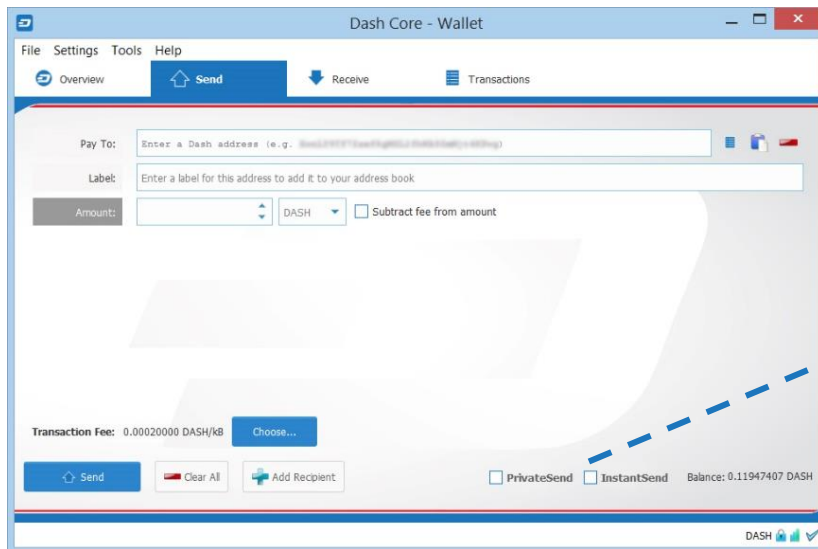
Dash Core - Wallet

File Settings Tools Help

Overview | Send | Receive | Transactions

Pay To: Enter a Dash address (e.g. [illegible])

Label: Enter a label for this address to add it to your address book

Amount: DASH Subtract fee from amount

Transaction Fee: 0.00020000 DASH/kB Choose...

Send | Clear All | Add Recipient

PrivateSend InstantSend Balance: 0.11947407 DASH

DASH